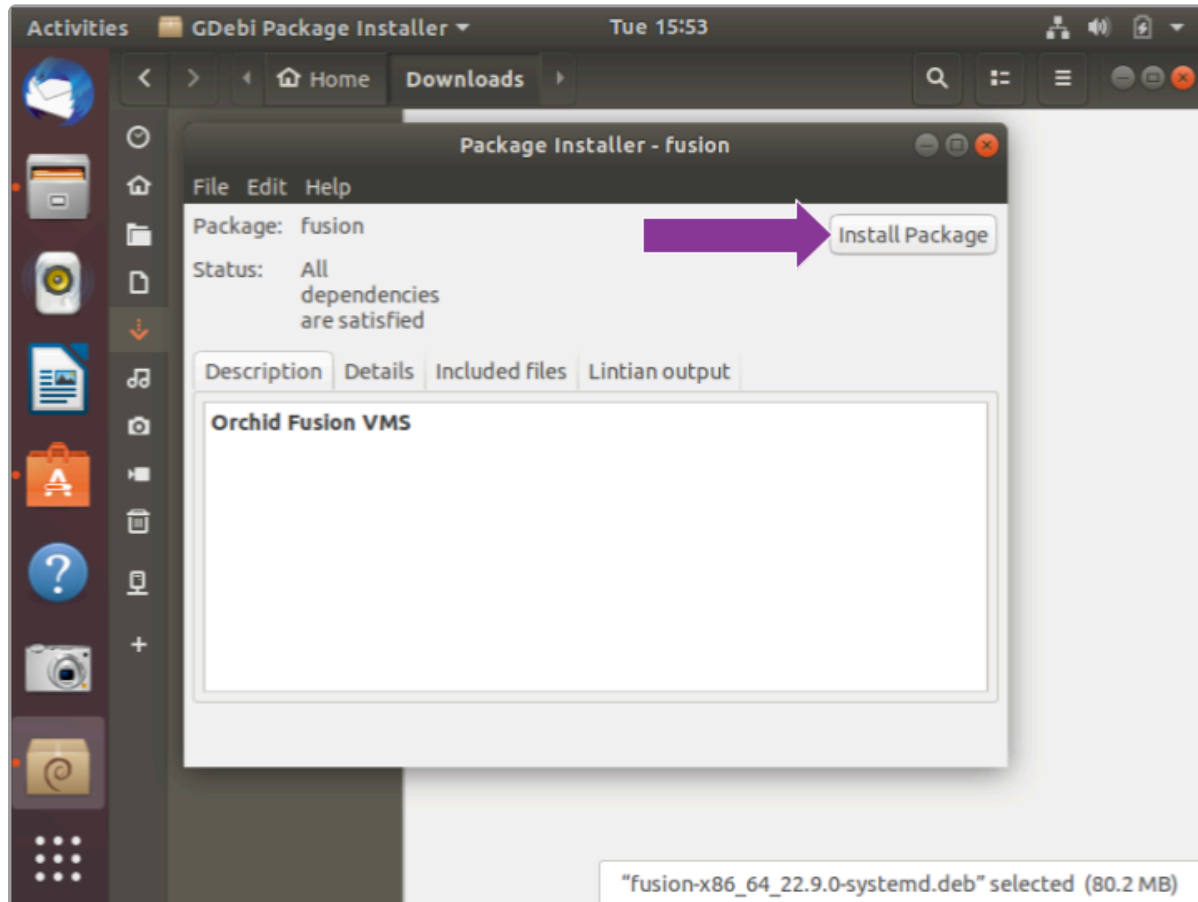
Activities GDebi Package Installer ▾ Tue 15:53

Home Downloads

Package Installer - fusion

File Edit Help

Package: fusion

Install Package

Status: All dependencies are satisfied

Description Details Included files Lintian output

Orchid Fusion VMS

"fusion-x86_64_22.9.0-systemd.deb" selected (80.2 MB)